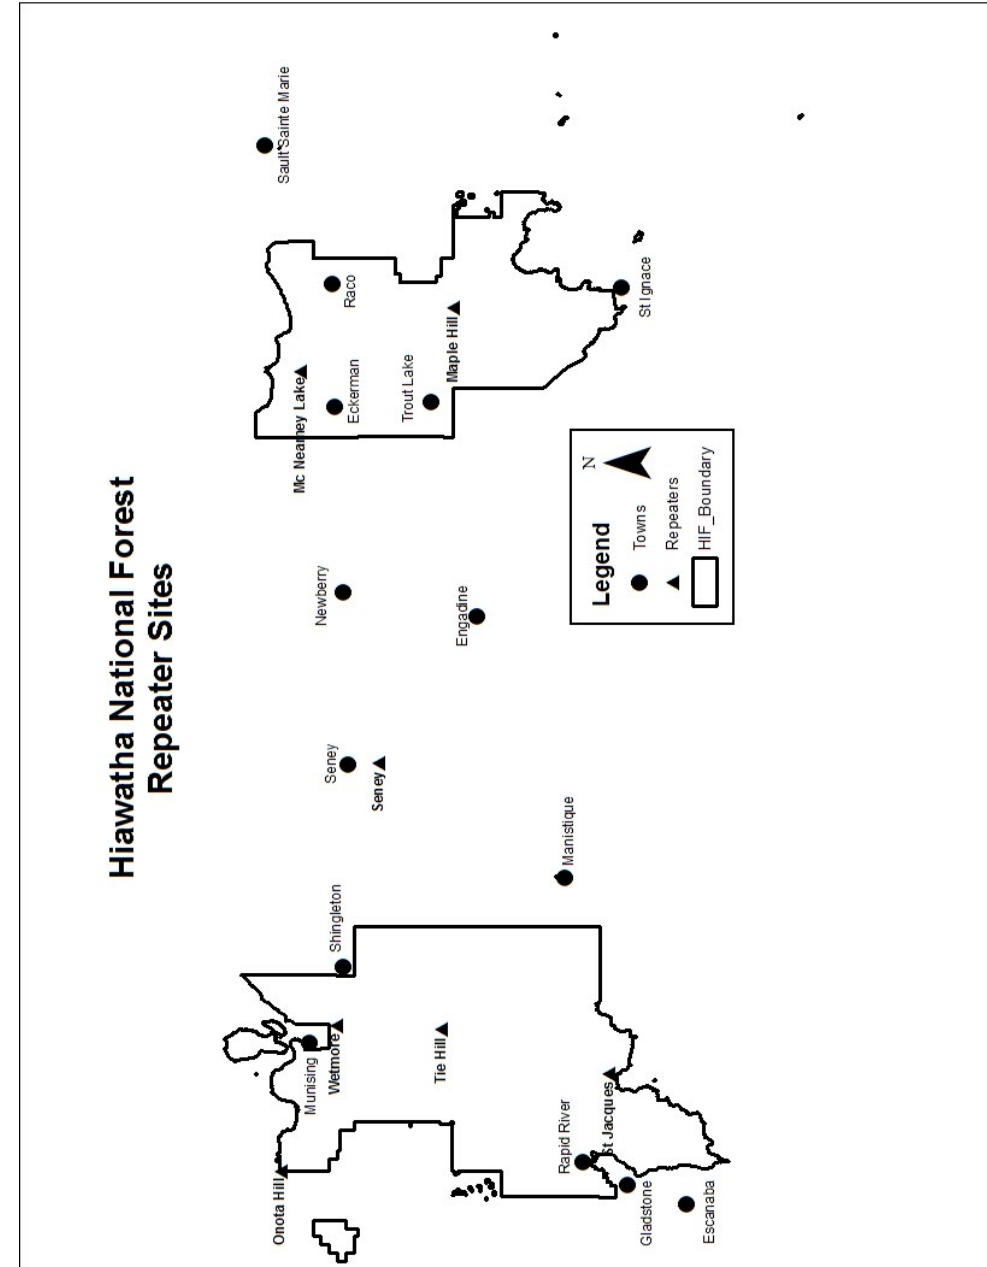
Hiawatha National Forest
Repeater Sites

Sault Sainte Marie
Raco
St Ignace
Maple Hill
Eckerman
Mc Nearney Lake
Trout Lake
Newberry
Engadine
Seney
Seney
Manistique
Shingleton
Munising
Wetmore
Tie Hill
Rapid River
St Jacques
Gladstone
Escanaba
Onota Hill

Legend
Towns
Repeaters
HIF_Boundary
N